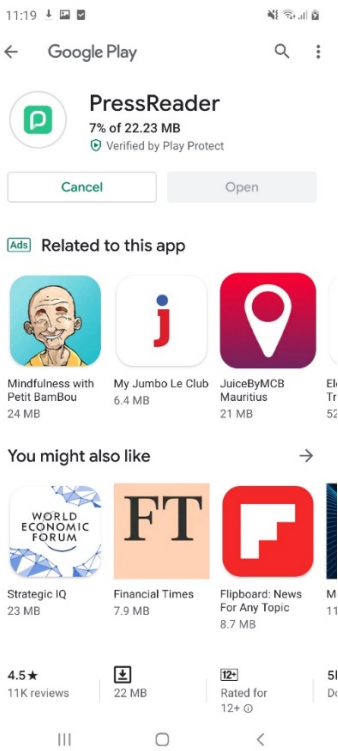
11:19

Google Play

PressReader
7% of 22.23 MB
Verified by Play Protect

Cancel
Open

Ads Related to this app

Mindfulness with Petit BamBou
24 MB

My Jumbo Le Club
6.4 MB

JuiceByMCB Mauritius
21 MB

El
Tr
52

You might also like

WORLD ECONOMIC FORUM

Strategic IQ
23 MB

FT

Financial Times
7.9 MB

Flipboard: News For Any Topic
8.7 MB

M
11

4.5★
11K reviews

22 MB

12+
Rated for 12+

5
Do